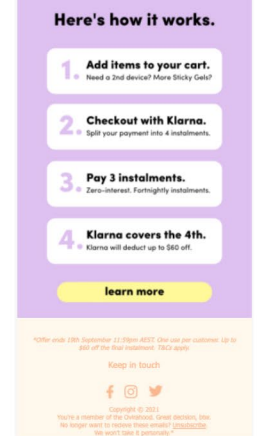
Here's how it works.

1. Add items to your cart.
Need a 2nd device? More Sticky Gels?

2. Checkout with Klarna.
Split your payment into 4 instalments.

3. Pay 3 instalments.
Zero-interest. Fortnightly instalments.

4. Klarna covers the 4th.
Klarna will deduct up to $60 off.

learn more

*Offer ends 19th September 11:59pm AEST. One use per customer. Up to $60 off the final instalment. T&Cs apply.

Keep in touch

Copyright © 2021
You're a member of the Overallout. Great decision, btw.
No longer want to receive these emails? Unsubscribe
We won't take it personally.*